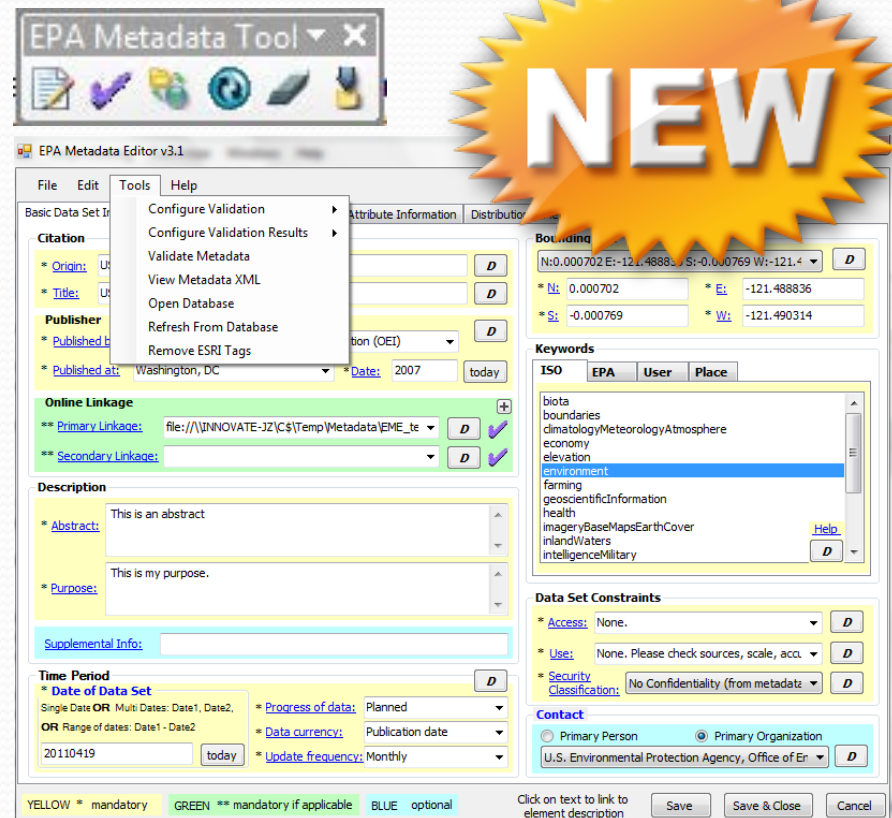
EPA Metadata Tool

NEW

EPA Metadata Editor v3.1

File Edit Tools Help

Configure Validation
Configure Validation Results
Validate Metadata
View Metadata XML
Open Database
Refresh From Database
Remove ESRI Tags

Basic Data Set In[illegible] Attribute Information Distributio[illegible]

Citation
* Origin: U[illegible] D
* Title: U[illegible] D

Publisher
* Published b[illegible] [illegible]tion (OEI) D
* Published at: Washington, DC * Date: 2007 today

Online Linkage
** Primary Linkage: file://\\INNOVATE-JZ\C$\Temp\Metadata\EME_te D
** Secondary Linkage: D

Description
* Abstract: This is an abstract
* Purpose: This is my purpose.

Supplemental Info:

Time Period D
* Date of Data Set
Single Date OR Multi Dates: Date1, Date2, OR Range of dates: Date1 - Date2
20110419 today
* Progress of data: Planned
* Data currency: Publication date
* Update frequency: Monthly

Boundin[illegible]
N:0.000702 E:-121.48883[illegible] S:-0.000769 W:-121.4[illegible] D
* N: 0.000702 * E: -121.488836
* S: -0.000769 * W: -121.490314

Keywords
ISO EPA User Place
biota
boundaries
climatologyMeteorologyAtmosphere
economy
elevation
environment
farming
geoscientificInformation
health
imageryBaseMapsEarthCover
inlandWaters
intelligenceMilitary
Help
D

Data Set Constraints
* Access: None. D
* Use: None. Please check sources, scale, accu D
* Security Classification: No Confidentiality (from metadat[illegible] D

Contact
Primary Person Primary Organization
U.S. Environmental Protection Agency, Office of En D

YELLOW * mandatory GREEN ** mandatory if applicable BLUE optional
Click on text to link to element description
Save Save & Close Cancel